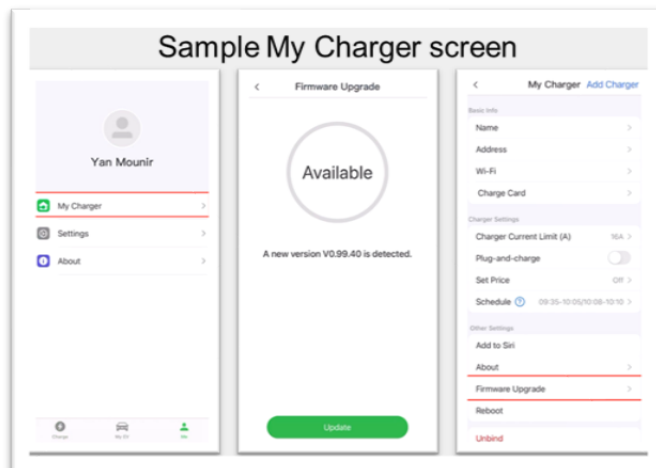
Sample My Charger screen

Yan Mounir

My Charger

Settings

About

Charge

My EV

Me

<

Firmware Upgrade

Available

A new version V0.99.40 is detected.

Update

<

My Charger

Add Charger

Basic Info

Name

Address

Wi-Fi

Charge Card

Charger Settings

Charger Current Limit (A)

16A

Plug-and-charge

Set Price

Off

Schedule

09:35-10:05/10:08-10:10

Other Settings

Add to Siri

About

Firmware Upgrade

Reboot

Unbind